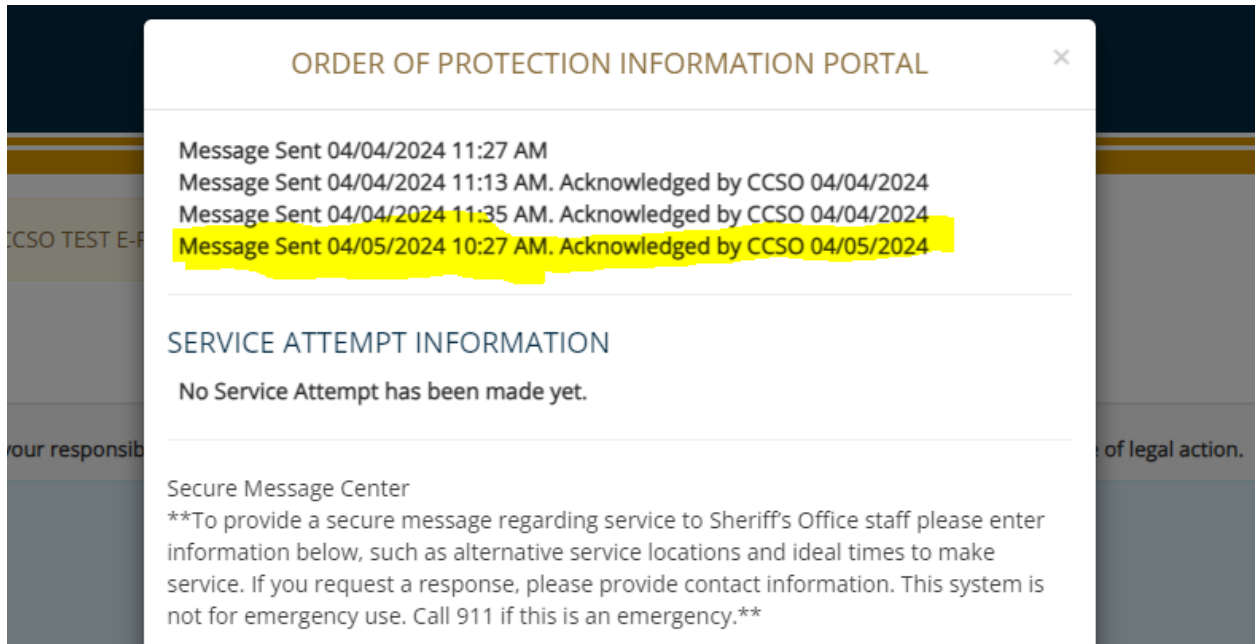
CCSO TEST E-F

your responsib

e of legal action.

ORDER OF PROTECTION INFORMATION PORTAL

×

Message Sent 04/04/2024 11:27 AM
Message Sent 04/04/2024 11:13 AM. Acknowledged by CCSO 04/04/2024
Message Sent 04/04/2024 11:35 AM. Acknowledged by CCSO 04/04/2024
Message Sent 04/05/2024 10:27 AM. Acknowledged by CCSO 04/05/2024

SERVICE ATTEMPT INFORMATION

No Service Attempt has been made yet.

Secure Message Center
**To provide a secure message regarding service to Sheriff's Office staff please enter information below, such as alternative service locations and ideal times to make service. If you request a response, please provide contact information. This system is not for emergency use. Call 911 if this is an emergency.**